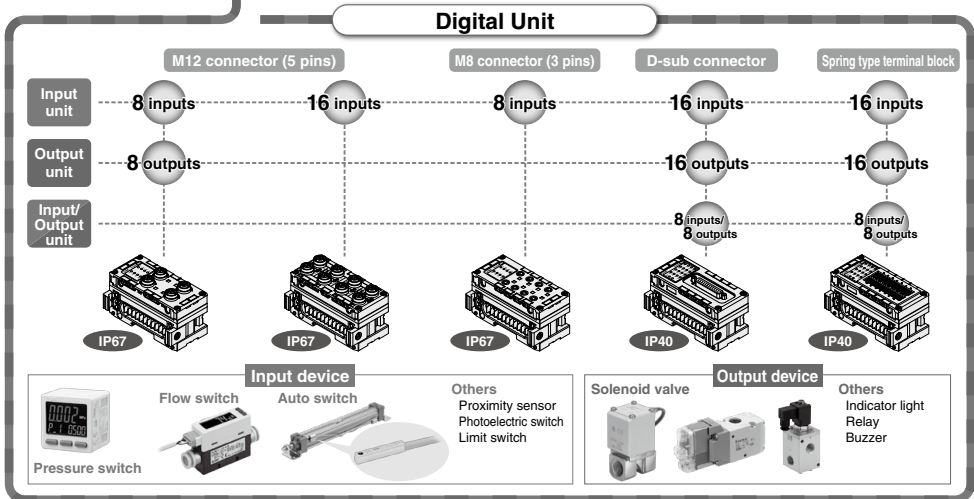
Digital Unit

M12 connector (5 pins)

M8 connector (3 pins)

D-sub connector

Spring type terminal block

Input unit

8 inputs

16 inputs

8 inputs

16 inputs

16 inputs

Output unit

8 outputs

16 outputs

16 outputs

Input/ Output unit

8 inputs/ 8 outputs

8 inputs/ 8 outputs

IP67

IP67

IP67

IP40

IP40

Input device

Flow switch

Auto switch

Others
Proximity sensor
Photoelectric switch
Limit switch

Pressure switch

Output device

Solenoid valve

Others
Indicator light
Relay
Buzzer